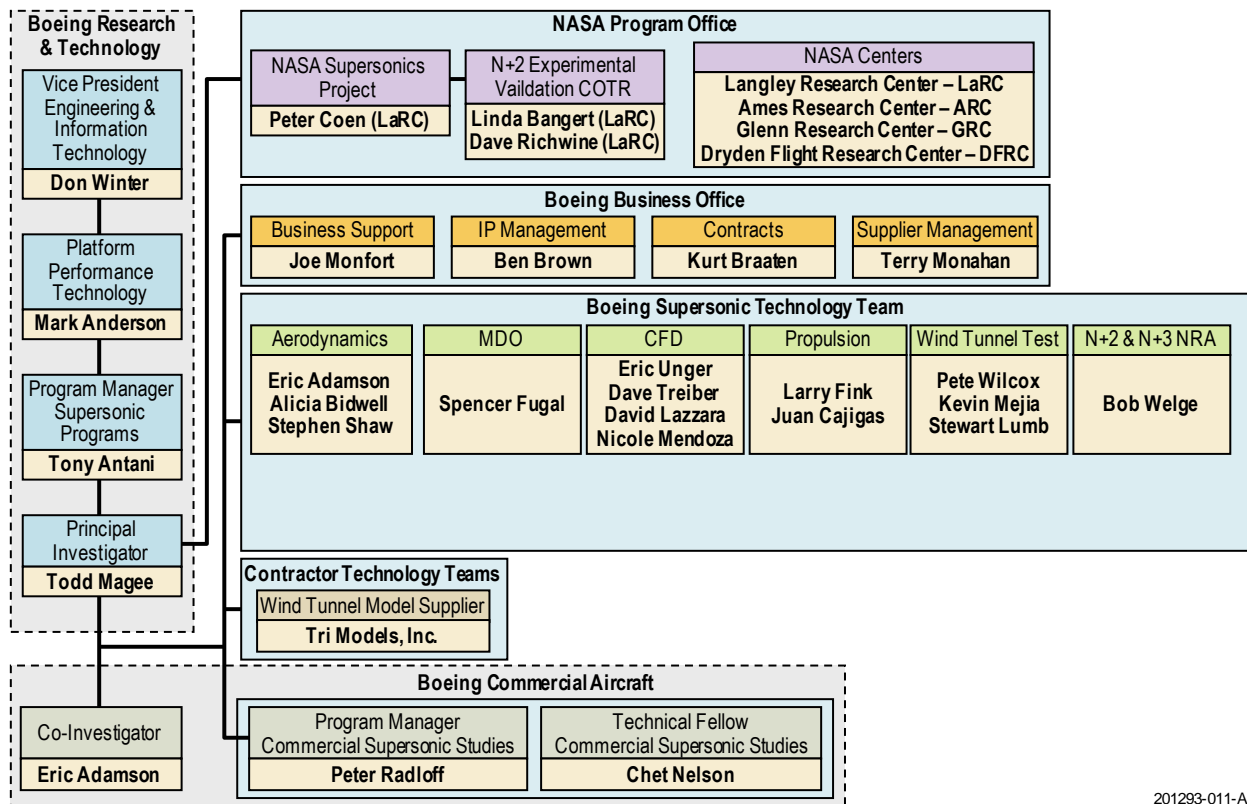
Boeing Research & Technology

Vice President Engineering & Information Technology
Don Winter

Platform Performance Technology
Mark Anderson

Program Manager Supersonic Programs
Tony Antani

Principal Investigator
Todd Magee

NASA Program Office

NASA Supersonics Project
Peter Coen (LaRC)

N+2 Experimental Vaildation COTR
Linda Bangert (LaRC)
Dave Richwine (LaRC)

NASA Centers
Langley Research Center – LaRC
Ames Research Center – ARC
Glenn Research Center – GRC
Dryden Flight Research Center – DFRC

Boeing Business Office

Business Support
Joe Monfort

IP Management
Ben Brown

Contracts
Kurt Braaten

Supplier Management
Terry Monahan

Boeing Supersonic Technology Team

Aerodynamics
Eric Adamson
Alicia Bidwell
Stephen Shaw

MDO
Spencer Fugal

CFD
Eric Unger
Dave Treiber
David Lazzara
Nicole Mendoza

Propulsion
Larry Fink
Juan Cajigas

Wind Tunnel Test
Pete Wilcox
Kevin Mejia
Stewart Lumb

N+2 & N+3 NRA
Bob Welge

Contractor Technology Teams

Wind Tunnel Model Supplier
Tri Models, Inc.

Boeing Commercial Aircraft

Co-Investigator
Eric Adamson

Program Manager Commercial Supersonic Studies
Peter Radloff

Technical Fellow Commercial Supersonic Studies
Chet Nelson

201293-011-A